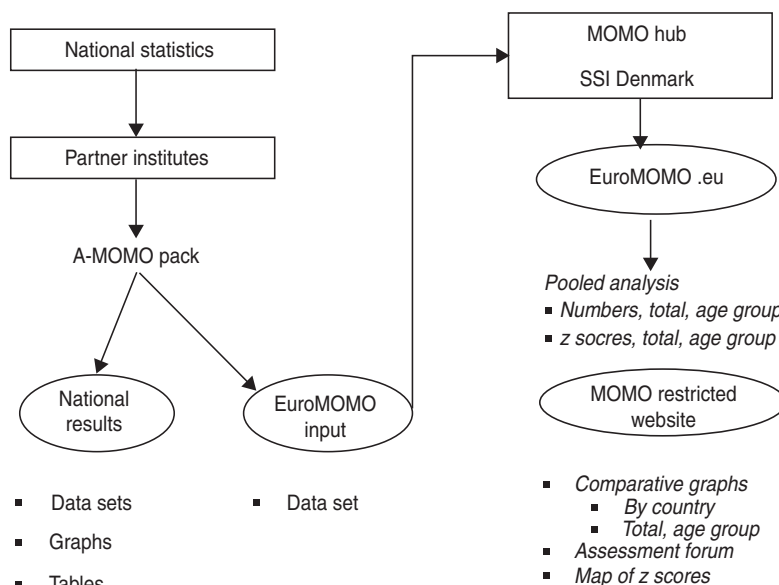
National statistics

Partner institutes

A-MOMO pack

National results

EuroMOMO input

- Data sets
- Graphs
- Tables

- Data set

MOMO hub

SSI Denmark

EuroMOMO .eu

*Pooled analysis*
- *Numbers, total, age group*
- *z socres, total, age group*

MOMO restricted website

- *Comparative graphs*
  - *By country*
  - *Total, age group*
- *Assessment forum*
- *Map of z scores*